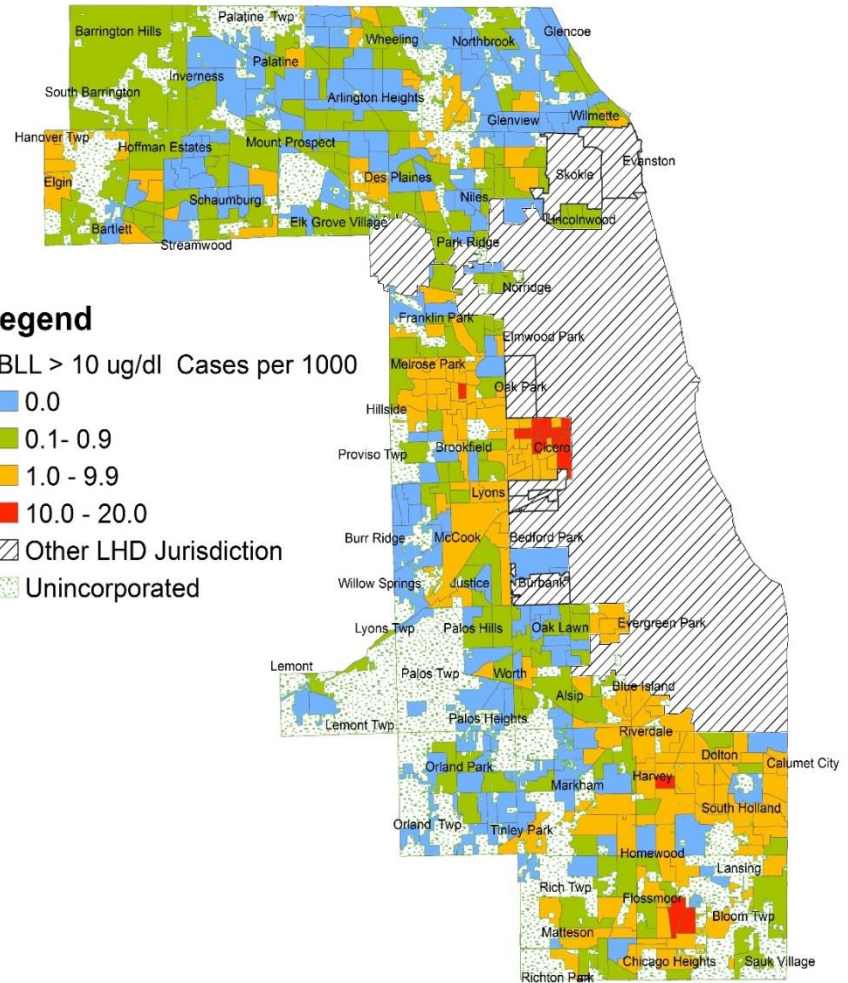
Barrington Hills
Palatine Twp
Wheeling
Northbrook
Glencoe
Palatine
Inverness
South Barrington
Arlington Heights
Glenview
Wilmette
Hanover Twp
Hoffman Estates
Mount Prospect
Evanston
Elgin
Des Plaines
Skokie
Schaumburg
Niles
Bartlett
Elk Grove Village
Lincolnwood
Streamwood
Park Ridge
Norridge

egend
BLL > 10 ug/dl Cases per 1000
0.0
0.1- 0.9
1.0 - 9.9
10.0 - 20.0
Other LHD Jurisdiction
Unincorporated

Franklin Park
Elmwood Park
Melrose Park
Oak Park
Hillside
Proviso Twp
Brookfield
Cicero
Lyons
Burr Ridge
McCook
Bedford Park
Willow Springs
Justice
Burbank
Lyons Twp
Palos Hills
Oak Lawn
Evergreen Park
Lemont
Palos Twp
Worth
Alsip
Blue Island
Lemont Twp
Palos Heights
Riverdale
Dolton
Orland Park
Harvey
Calumet City
Markham
South Holland
Orland Twp
Tinley Park
Homewood
Lansing
Rich Twp
Flossmoor
Bloom Twp
Matteson
Chicago Heights
Sauk Village
Richton Park